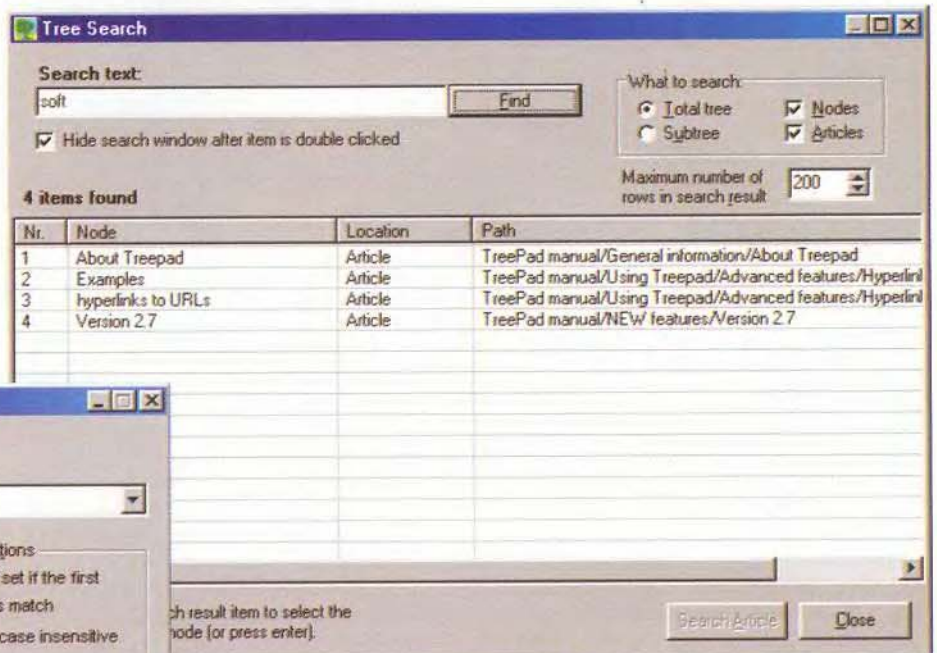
Tree Search

Search text:

soft

Find

Hide search window after item is double clicked

What to search:

Total tree

Subtree

Nodes

Articles

Maximum number of rows in search result

200

4 items found

| Nr. | Node | Location | Path |
|---|---|---|---|
| 1 | About Treepad | Article | TreePad manual/General information/About Treepad |
| 2 | Examples | Article | TreePad manual/Using Treepad/Advanced features/Hyperlinl |
| 3 | hyperlinks to URLs | Article | TreePad manual/Using Treepad/Advanced features/Hyperlinl |
| 4 | Version 2.7 | Article | TreePad manual/NEW features/Version 2.7 |

tions

set if the first

s match

case insensitive

ch result item to select the node (or press enter).

Search Article

Close